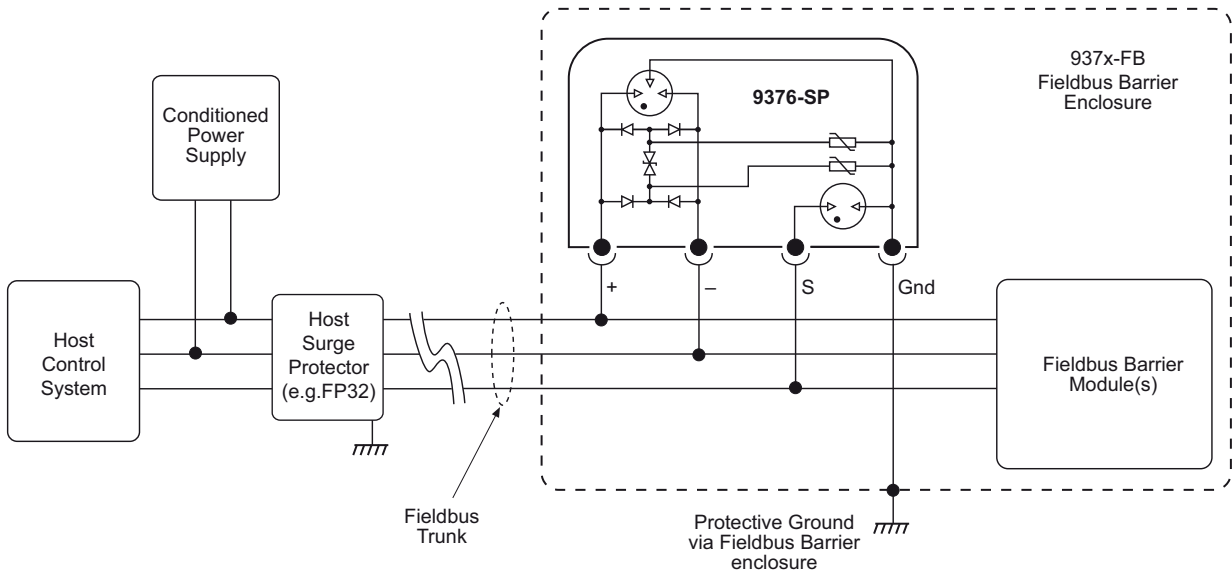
Conditioned Power Supply

Host Control System

Host Surge Protector (e.g.FP32)

9376-SP

937x-FB Fieldbus Barrier Enclosure

+

–

S

Gnd

Fieldbus Barrier Module(s)

Fieldbus Trunk

Protective Ground via Fieldbus Barrier enclosure